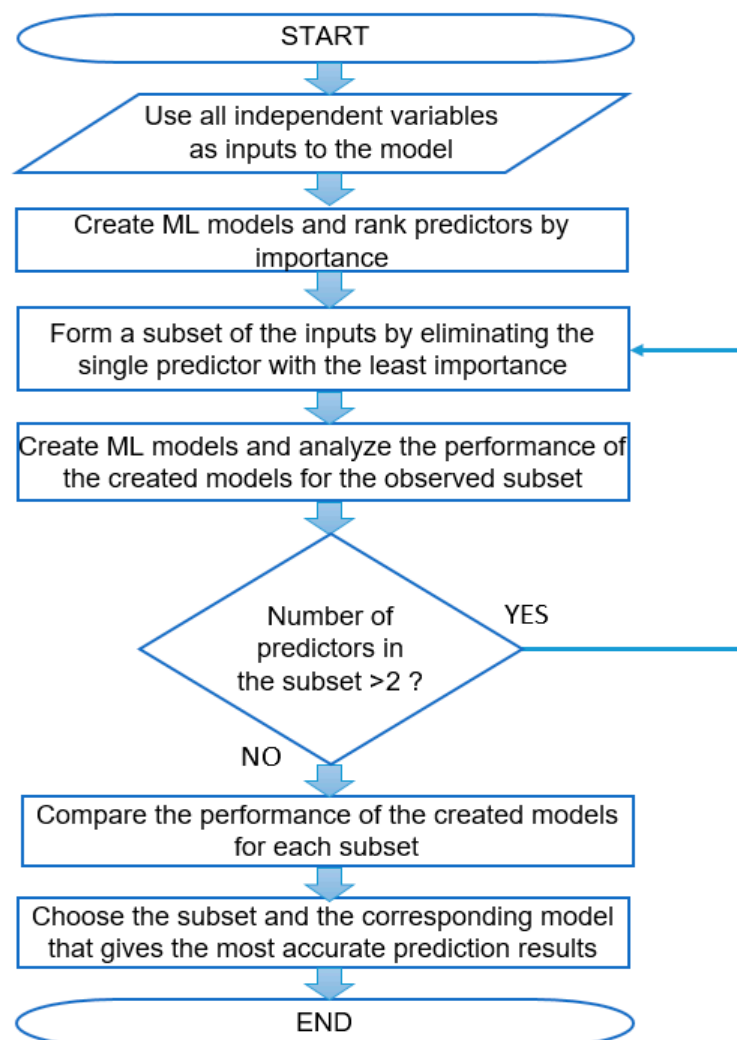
START

Use all independent variables as inputs to the model

Create ML models and rank predictors by importance

Form a subset of the inputs by eliminating the single predictor with the least importance

Create ML models and analyze the performance of the created models for the observed subset

Number of predictors in the subset >2 ?

YES

NO

Compare the performance of the created models for each subset

Choose the subset and the corresponding model that gives the most accurate prediction results

END